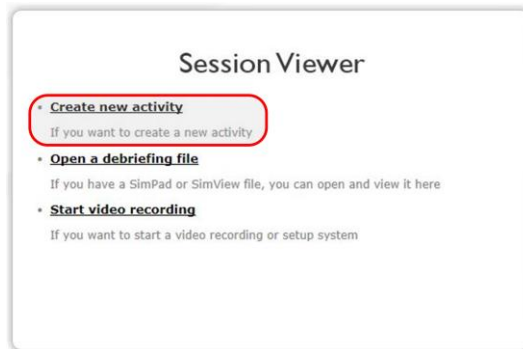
Session Viewer

- Create new activity
If you want to create a new activity

- Open a debriefing file
If you have a SimPad or SimView file, you can open and view it here

- Start video recording
If you want to start a video recording or setup system